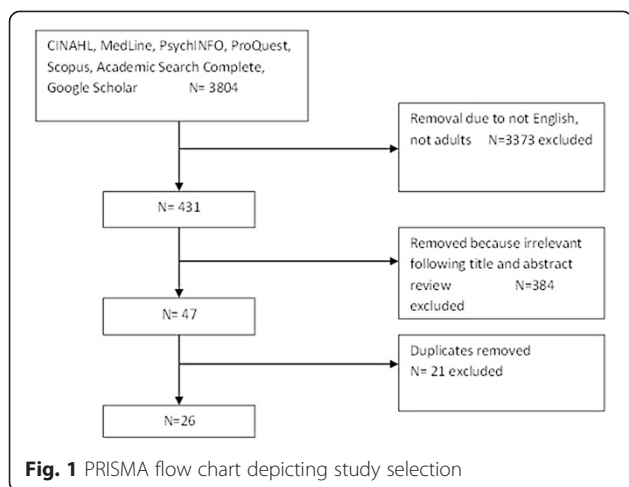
CINAHL, MedLine, PsychINFO, ProQuest, Scopus, Academic Search Complete, Google Scholar N= 3804

Removal due to not English, not adults N=3373 excluded

N= 431

Removed because irrelevant following title and abstract review N=384 excluded

N= 47

Duplicates removed N= 21 excluded

N=26

**Fig. 1** PRISMA flow chart depicting study selection